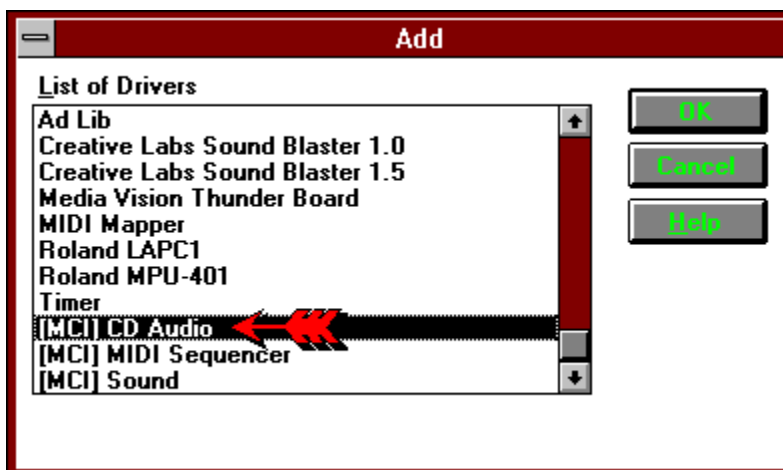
Add

List of Drivers

Ad Lib
Creative Labs Sound Blaster 1.0
Creative Labs Sound Blaster 1.5
Media Vision Thunder Board
MIDI Mapper
Roland LAPC1
Roland MPU-401
Timer
[MCI] CD Audio
[MCI] MIDI Sequencer
[MCI] Sound

OK
Cancel
Help